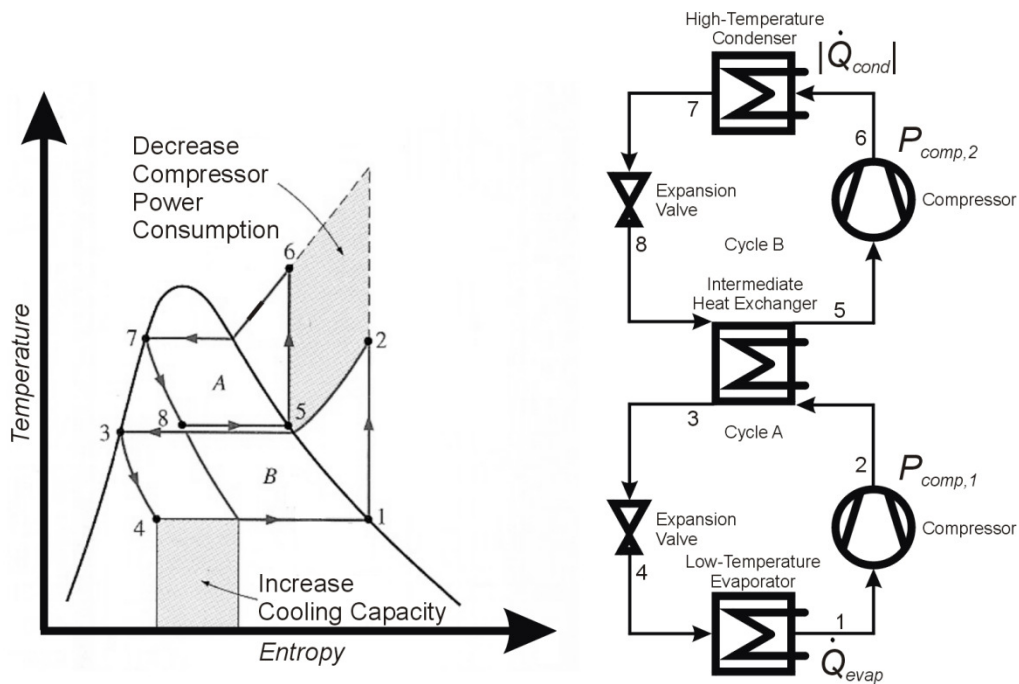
Temperature

Decrease Compressor Power Consumption

6
7
2
A
8
5
3
B
4
1

Increase Cooling Capacity

Entropy

High-Temperature Condenser

$|\dot{Q}_{cond}|$

7
6
$P_{comp,2}$

Expansion Valve

Compressor

8
Cycle B

Intermediate Heat Exchanger

5
3
Cycle A

2
$P_{comp,1}$

Expansion Valve

Compressor

4
Low-Temperature Evaporator

1
$\dot{Q}_{evap}$